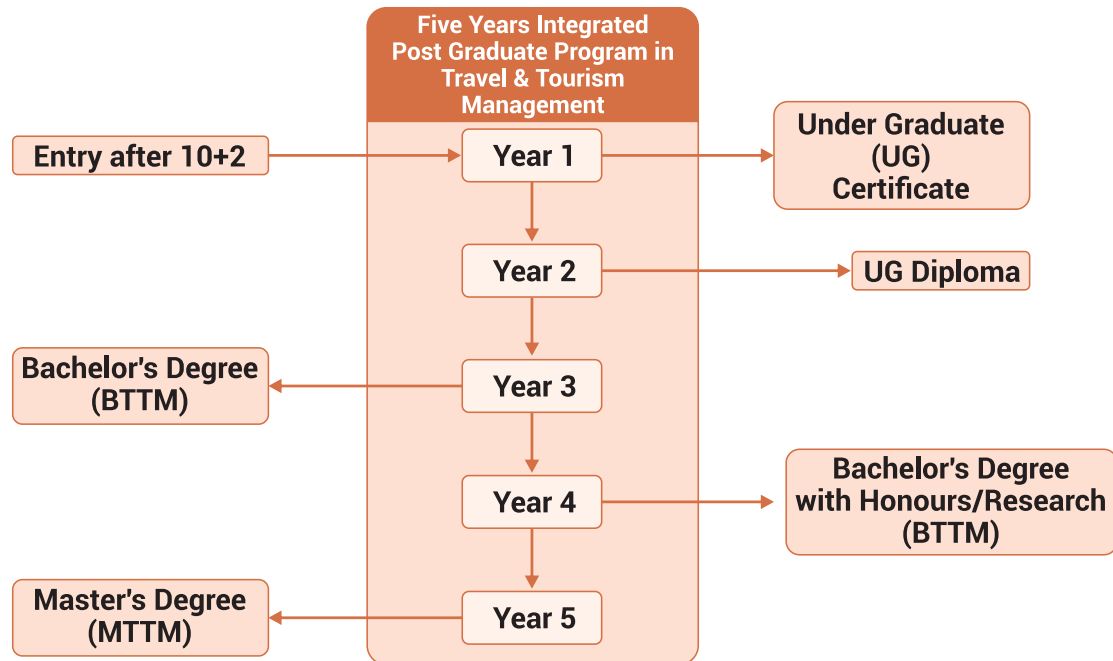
Five Years Integrated Post Graduate Program in Travel & Tourism Management

Entry after 10+2

Year 1

Under Graduate (UG) Certificate

Year 2

UG Diploma

Bachelor's Degree (BTTM)

Year 3

Year 4

Bachelor's Degree with Honours/Research (BTTM)

Master's Degree (MTTM)

Year 5